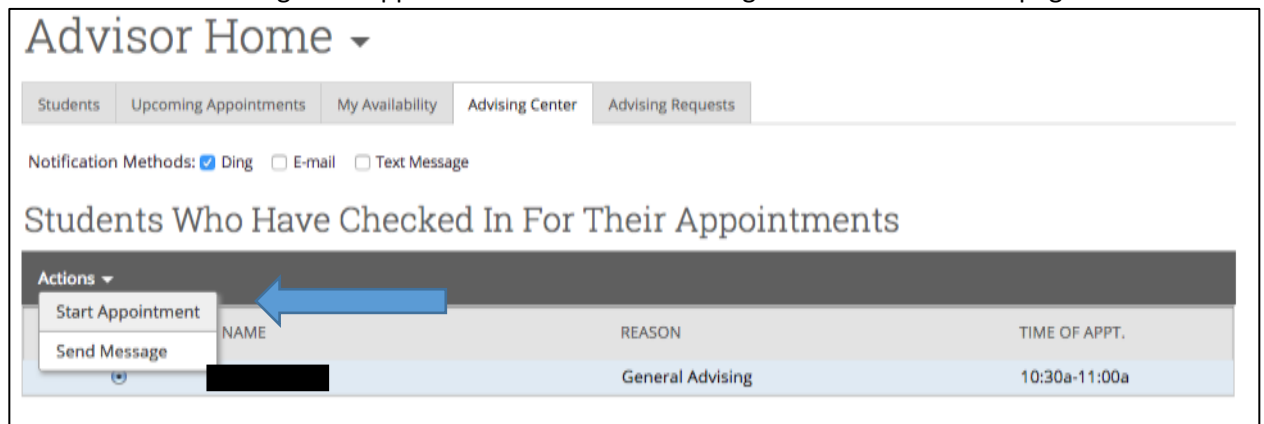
Advisor Home

Students | Upcoming Appointments | My Availability | Advising Center | Advising Requests

Notification Methods: Ding E-mail Text Message

Students Who Have Checked In For Their Appointments

Actions

Start Appointment

Send Message

| NAME | REASON | TIME OF APPT. |
|---|---|---|
| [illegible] | General Advising | 10:30a-11:00a |